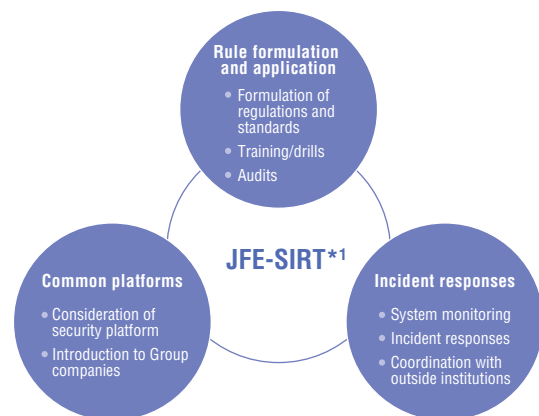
Rule formulation and application

• Formulation of regulations and standards
• Training/drills
• Audits

JFE-SIRT*1

Common platforms

• Consideration of security platform
• Introduction to Group companies

Incident responses

• System monitoring
• Incident responses
• Coordination with outside institutions